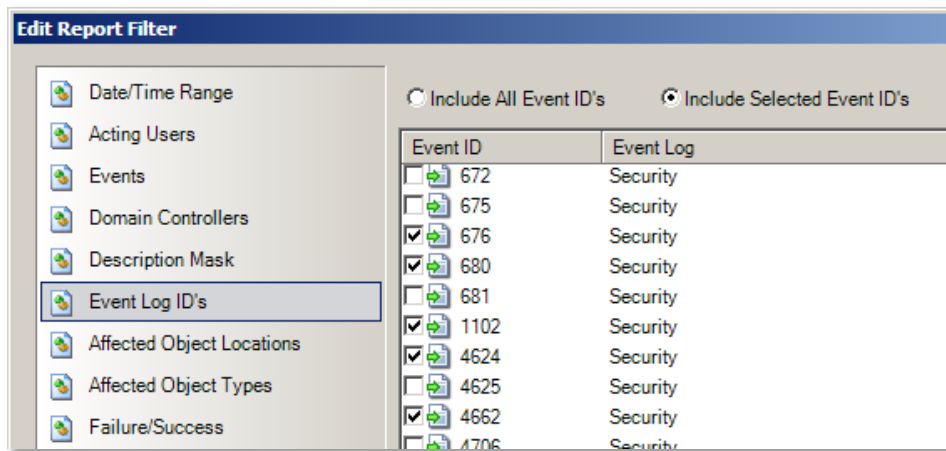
Edit Report Filter

Date/Time Range
Acting Users
Events
Domain Controllers
Description Mask
Event Log ID's
Affected Object Locations
Affected Object Types
Failure/Success

Include All Event ID's
Include Selected Event ID's

| Event ID | Event Log |
|---|---|
| 672 | Security |
| 675 | Security |
| 676 | Security |
| 680 | Security |
| 681 | Security |
| 1102 | Security |
| 4624 | Security |
| 4625 | Security |
| 4662 | Security |
| 4706 | Security |